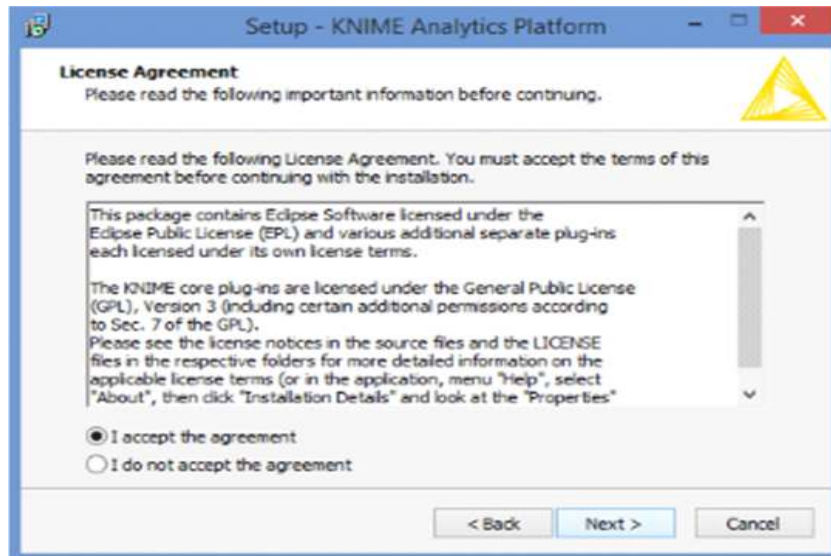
Setup - KNIME Analytics Platform

License Agreement
Please read the following important information before continuing.

Please read the following License Agreement. You must accept the terms of this agreement before continuing with the installation.

This package contains Eclipse Software licensed under the Eclipse Public License (EPL) and various additional separate plug-ins each licensed under its own license terms.

The KNIME core plug-ins are licensed under the General Public License (GPL), Version 3 (including certain additional permissions according to Sec. 7 of the GPL).
Please see the license notices in the source files and the LICENSE files in the respective folders for more detailed information on the applicable license terms (or in the application, menu "Help", select "About", then click "Installation Details" and look at the "Properties"

I accept the agreement
I do not accept the agreement

< Back
Next >
Cancel